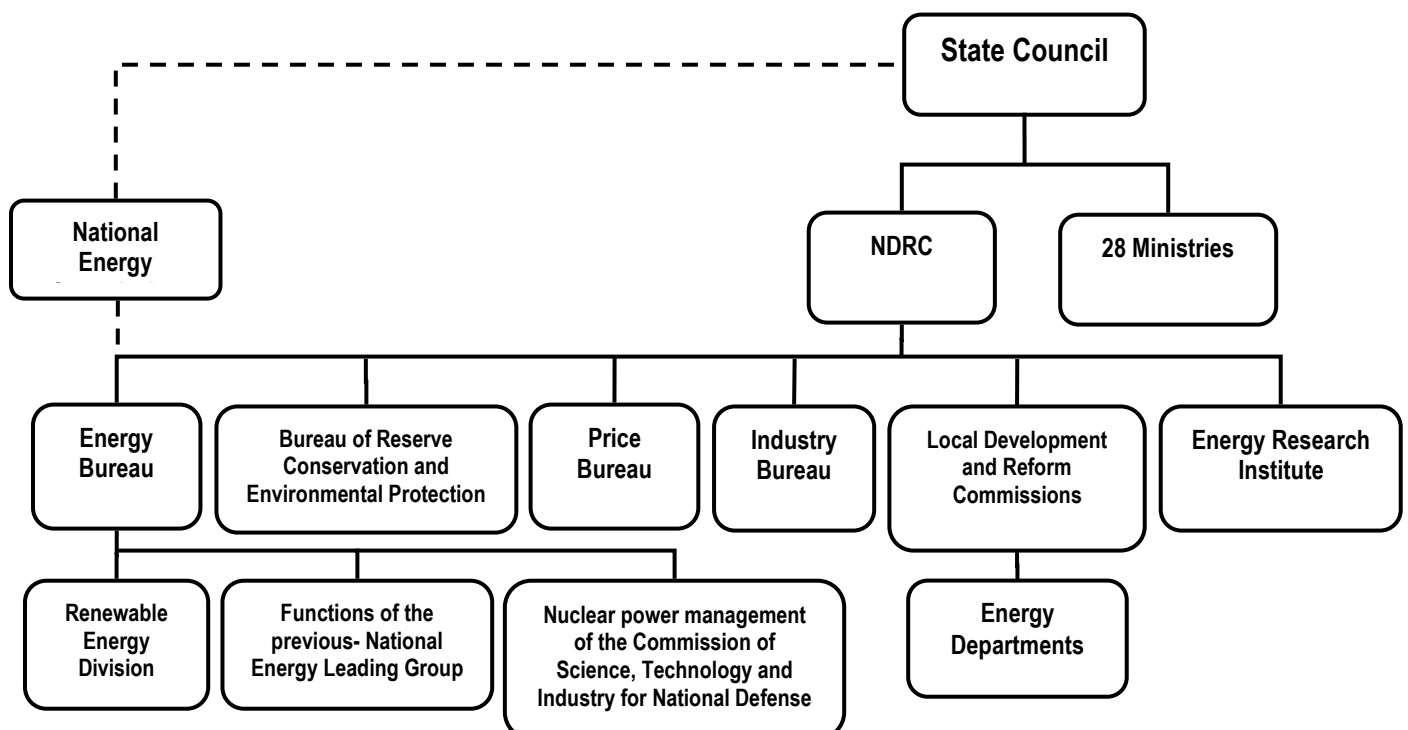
State Council

National Energy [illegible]

NDRC

28 Ministries

Energy Bureau

Bureau of Reserve Conservation and Environmental Protection

Price Bureau

Industry Bureau

Local Development and Reform Commissions

Energy Research Institute

Renewable Energy Division

Functions of the previous- National Energy Leading Group

Nuclear power management of the Commission of Science, Technology and Industry for National Defense

Energy Departments